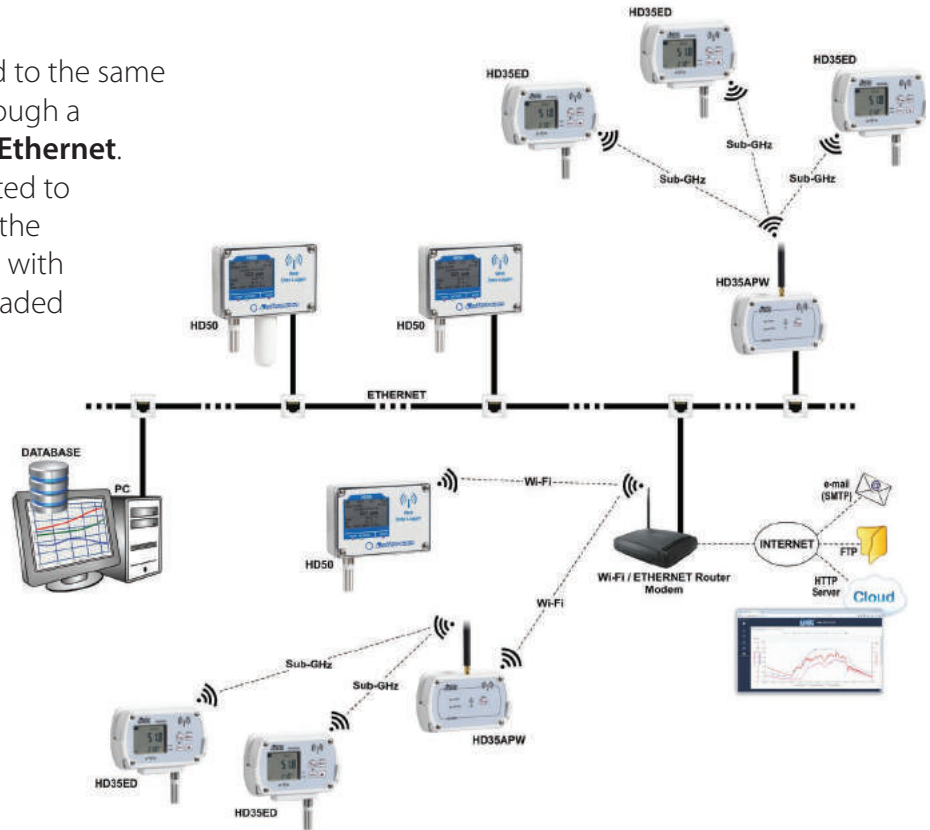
d to the same
ough a
Ethernet.
ted to
the
with
aded

HD35ED
HD35ED
HD35ED
Sub-GHz
Sub-GHz
Sub-GHz
HD35APW
HD50
HD50
ETHERNET
DATABASE
PC
HD50
Wi-Fi
Wi-Fi
Wi-Fi / ETHERNET Router Modem
INTERNET
e-mail (SMTP)
FTP
HTTP Server
Cloud
Sub-GHz
Sub-GHz
HD35APW
HD35ED
HD35ED